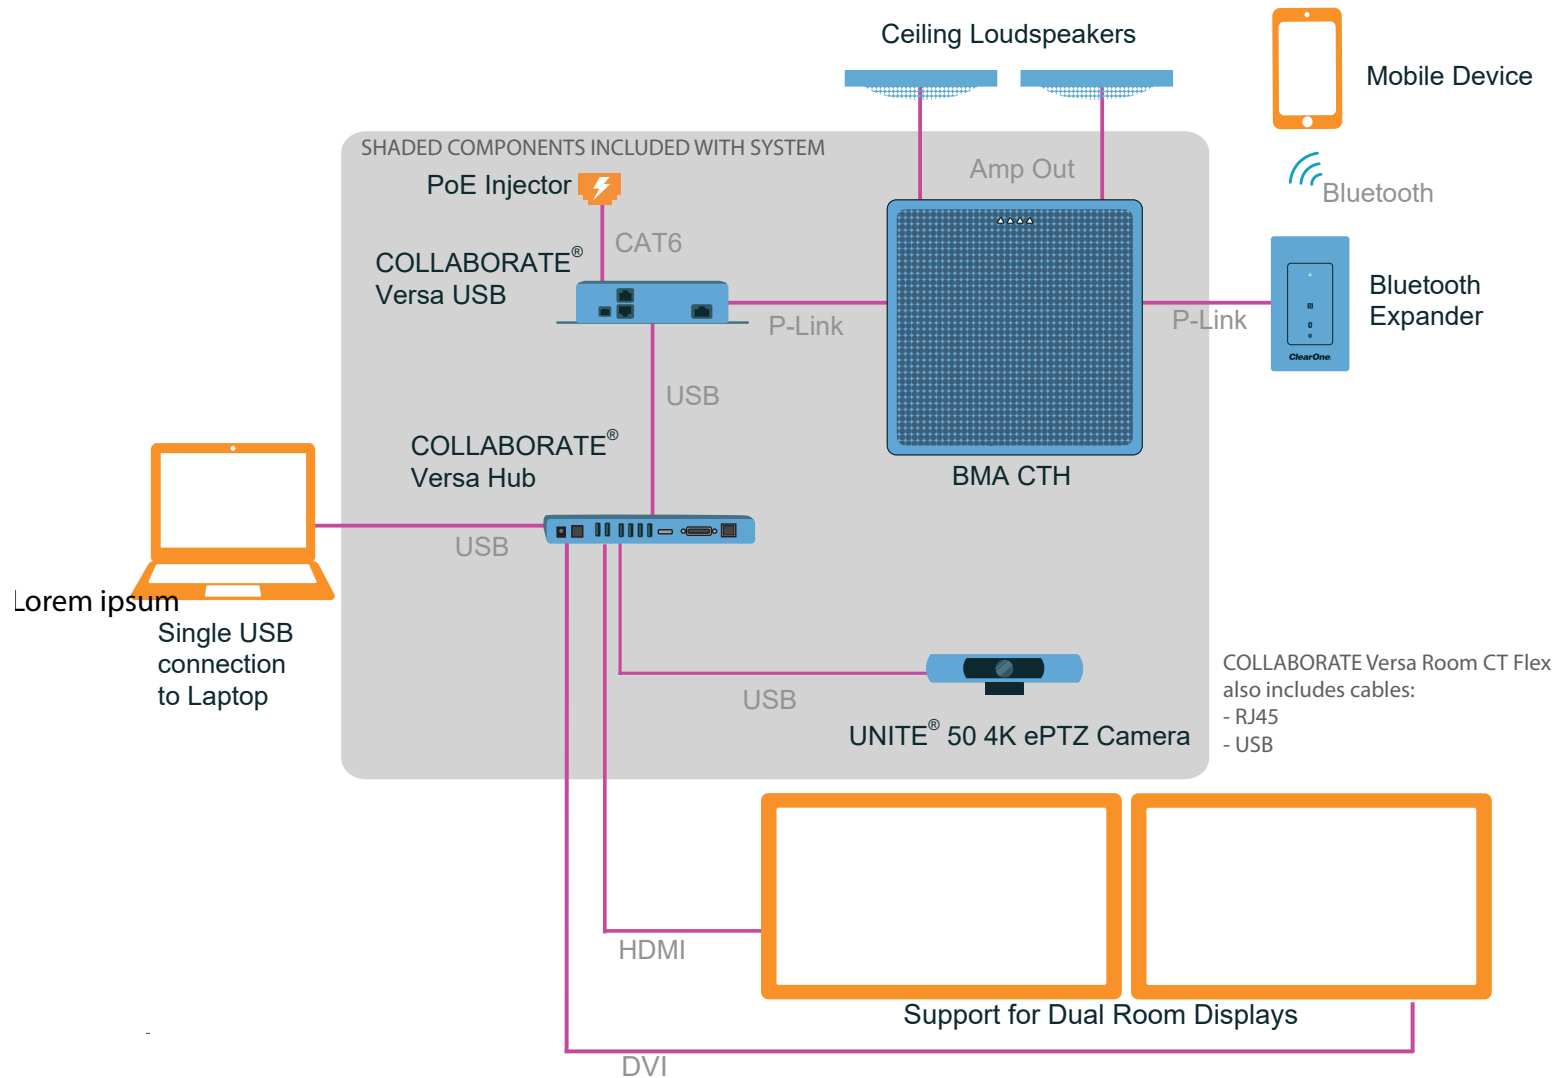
Ceiling Loudspeakers

Mobile Device

SHADED COMPONENTS INCLUDED WITH SYSTEM

PoE Injector

Amp Out

Bluetooth

CAT6

COLLABORATE® Versa USB

P-Link

P-Link

Bluetooth Expander

ClearOne

USB

COLLABORATE® Versa Hub

BMA CTH

USB

Lorem ipsum

Single USB connection to Laptop

USB

UNITE® 50 4K ePTZ Camera

COLLABORATE Versa Room CT Flex also includes cables:
- RJ45
- USB

HDMI

Support for Dual Room Displays

DVI